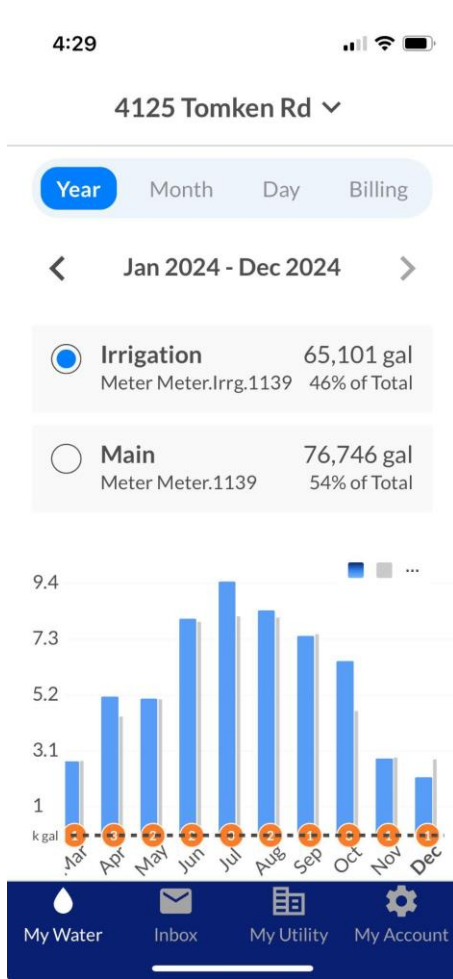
4:29

4125 Tomken Rd

Year Month Day Billing

Jan 2024 - Dec 2024

Irrigation 65,101 gal
Meter Meter.Irrg.1139 46% of Total

Main 76,746 gal
Meter Meter.1139 54% of Total

...

9.4
7.3
5.2
3.1
1
k gal

Mar Apr May Jun Jul Aug Sep Oct Nov Dec

My Water Inbox My Utility My Account